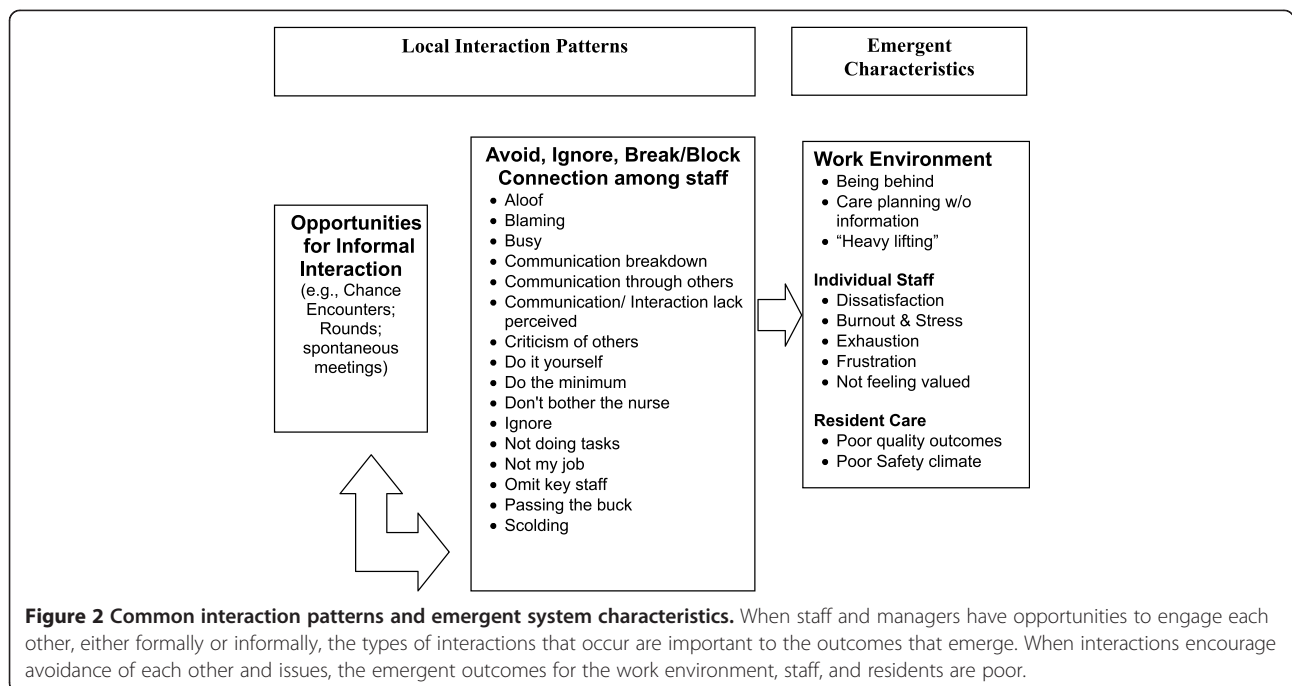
Local Interaction Patterns

Emergent Characteristics

Opportunities for Informal Interaction
(e.g., Chance Encounters; Rounds; spontaneous meetings)

Avoid, Ignore, Break/Block Connection among staff
• Aloof
• Blaming
• Busy
• Communication breakdown
• Communication through others
• Communication/ Interaction lack perceived
• Criticism of others
• Do it yourself
• Do the minimum
• Don't bother the nurse
• Ignore
• Not doing tasks
• Not my job
• Omit key staff
• Passing the buck
• Scolding

Work Environment
• Being behind
• Care planning w/o information
• "Heavy lifting"

Individual Staff
• Dissatisfaction
• Burnout & Stress
• Exhaustion
• Frustration
• Not feeling valued

Resident Care
• Poor quality outcomes
• Poor Safety climate

Figure 2 Common interaction patterns and emergent system characteristics. When staff and managers have opportunities to engage each other, either formally or informally, the types of interactions that occur are important to the outcomes that emerge. When interactions encourage avoidance of each other and issues, the emergent outcomes for the work environment, staff, and residents are poor.